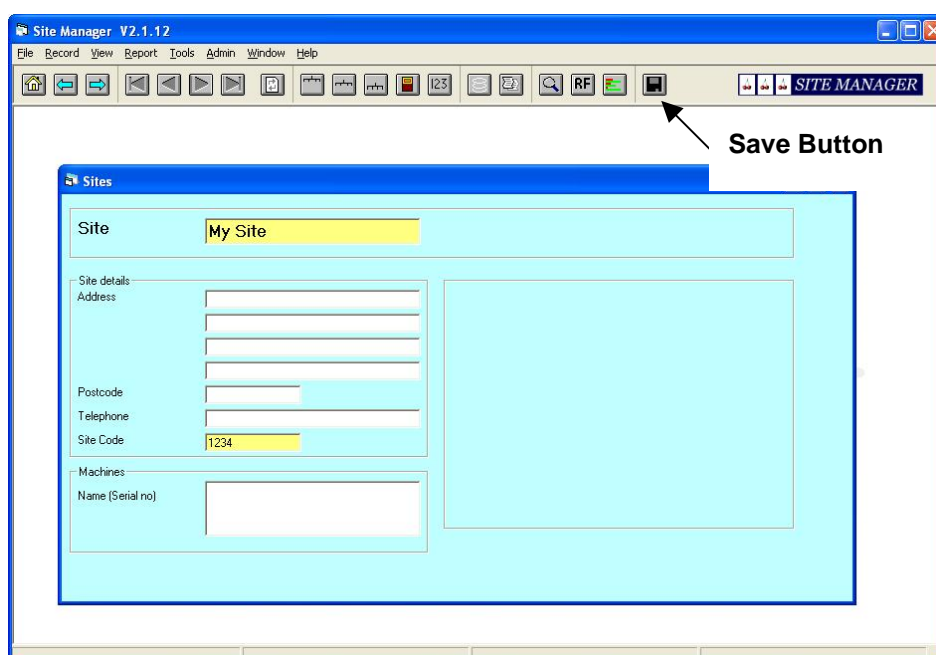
Site Manager V2.1.12

File Record View Report Tools Admin Window Help

RF

SITE MANAGER

Save Button

Sites

Site My Site

Site details
Address

Postcode

Telephone

Site Code 1234

Machines
Name (Serial no)